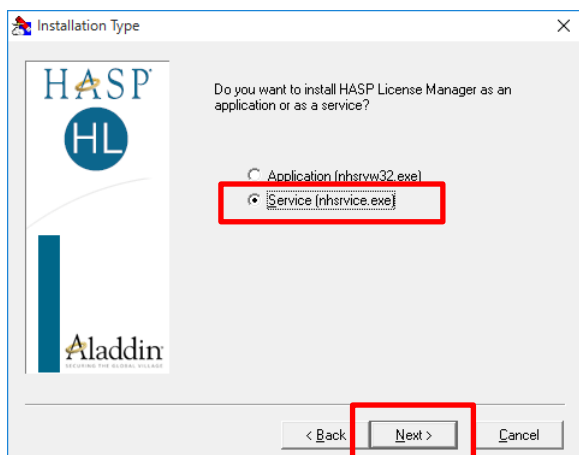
Installation Type

HASP®

HL

Aladdin
SECURING THE GLOBAL VILLAGE

Do you want to install HASP License Manager as an application or as a service?

Application (nhsrvw32.exe)

Service (nhsrvice.exe)

< Back

Next >

Cancel